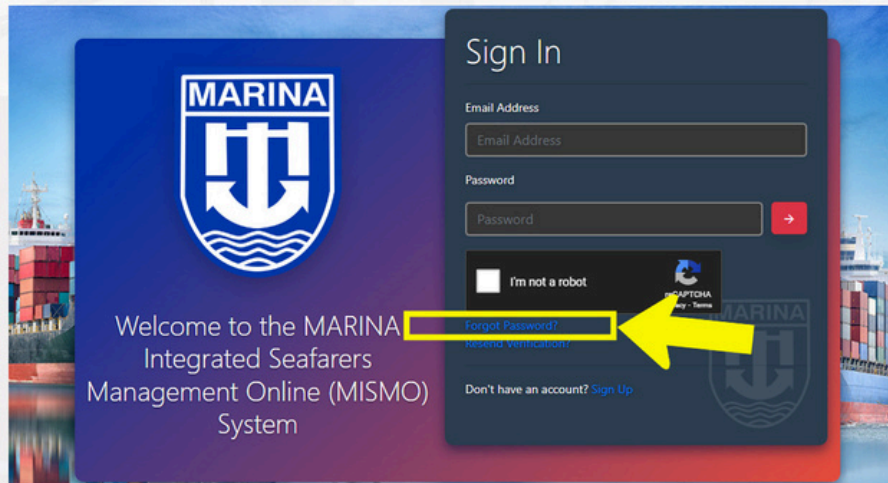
MARINA

Welcome to the MARINA Integrated Seafarers Management Online (MISMO) System

Sign In

Email Address

Email Address

Password

Password

→

I'm not a robot

reCAPTCHA
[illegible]acy - Terms

Forgot Password?

Resend Verification?

Don't have an account? Sign Up

MARINA